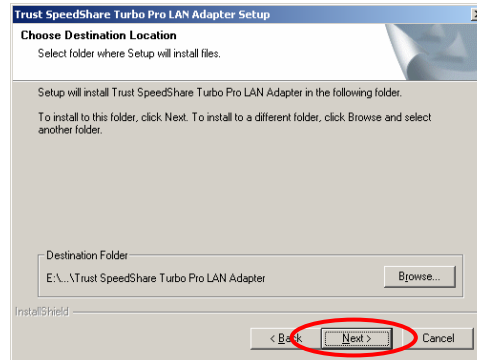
Trust SpeedShare Turbo Pro LAN Adapter Setup

Choose Destination Location

Select folder where Setup will install files.

Setup will install Trust SpeedShare Turbo Pro LAN Adapter in the following folder.

To install to this folder, click Next. To install to a different folder, click Browse and select another folder.

Destination Folder

E:\...\Trust SpeedShare Turbo Pro LAN Adapter

Browse...

InstallShield

< Back

Next >

Cancel